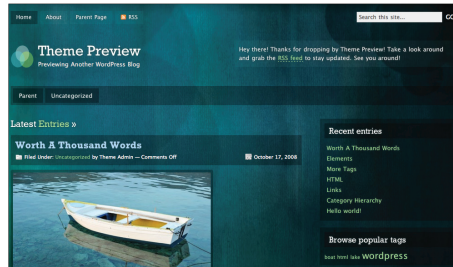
Home About Parent Page RSS

Search this site... GO

Theme Preview

Previewing Another WordPress Blog

Hey there! Thanks for dropping by Theme Preview! Take a look around and grab the RSS feed to stay updated. See you around!

Parent Uncategorized

Latest Entries »

Worth A Thousand Words

Filed Under: Uncategorized by Theme Admin — Comments Off

October 17, 2008

Recent entries

Worth A Thousand Words
Elements
More Tags
HTML
Links
Category Hierarchy
Hello world!

Browse popular tags

boat html lake wordpress